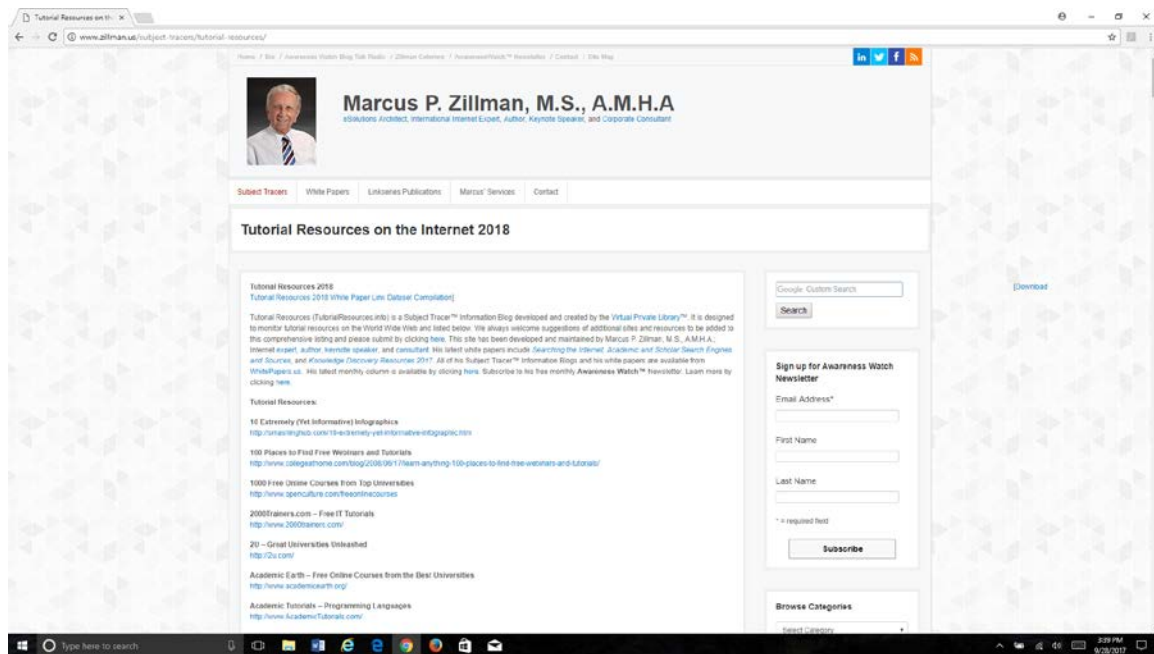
Tutorial Resources on th ×

www.zillman.us/subject-tracers/tutorial-resources/

Home / Bio / Awareness Watch Blog Talk Radio / Zillman Columns / AwarenessWatch™ Newsletter / Contact / Site Map

Marcus P. Zillman, M.S., A.M.H.A

eSolutions Architect, International Internet Expert, Author, Keynote Speaker, and Corporate Consultant

Subject Tracers   White Papers   Linkseries Publications   Marcus' Services   Contact

Tutorial Resources on the Internet 2018

Tutorial Resources 2018
Tutorial Resources 2018 White Paper Link Dataset Compilation]

Tutorial Resources (TutorialResources.info) is a Subject Tracer™ Information Blog developed and created by the Virtual Private Library™. It is designed to monitor tutorial resources on the World Wide Web and listed below. We always welcome suggestions of additional sites and resources to be added to this comprehensive listing and please submit by clicking here. This site has been developed and maintained by Marcus P. Zillman, M.S., A.M.H.A.; Internet expert, author, keynote speaker, and consultant. His latest white papers include Searching the Internet: Academic and Scholar Search Engines and Sources, and Knowledge Discovery Resources 2017. All of his Subject Tracer™ Information Blogs and his white papers are available from WhitePapers.us. His latest monthly column is available by clicking here. Subscribe to his free monthly Awareness Watch™ Newsletter. Learn more by clicking here.

Tutorial Resources:

10 Extremely (Yet Informative) Infographics
http://smashinghub.com/10-extremely-yet-informative-infographic.htm

100 Places to Find Free Webinars and Tutorials
http://www.collegeathome.com/blog/2008/06/17/learn-anything-100-places-to-find-free-webinars-and-tutorials/

1000 Free Online Courses from Top Universities
http://www.openculture.com/freeonlinecourses

2000trainers.com – Free IT Tutorials
http://www.2000trainers.com/

2U – Great Universities Unleashed
http://2u.com/

Academic Earth – Free Online Courses from the Best Universities
http://www.academicearth.org/

Academic Tutorials – Programming Languages
http://www.AcademicTutorials.com/

Google Custom Search

Search

Sign up for Awareness Watch Newsletter

Email Address*

First Name

Last Name

* = required field

Subscribe

Browse Categories

Select Category

[Download

Type here to search

3:39 PM
9/28/2017